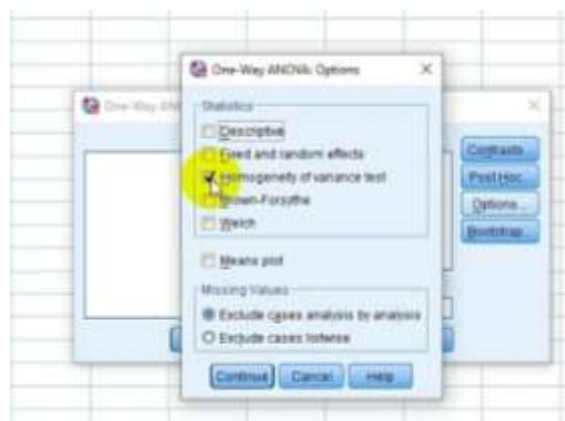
One-Way ANOVA: Options

Statistics
Descriptive
Fixed and random effects
Homogeneity of variance test
Brown-Forsythe
Welch

Means plot

Missing Values
Exclude cases analysis by analysis
Exclude cases listwise

Continue
Cancel
Help

One-Way AN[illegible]

Contrasts...
Post Hoc...
Options...
Bootstrap...